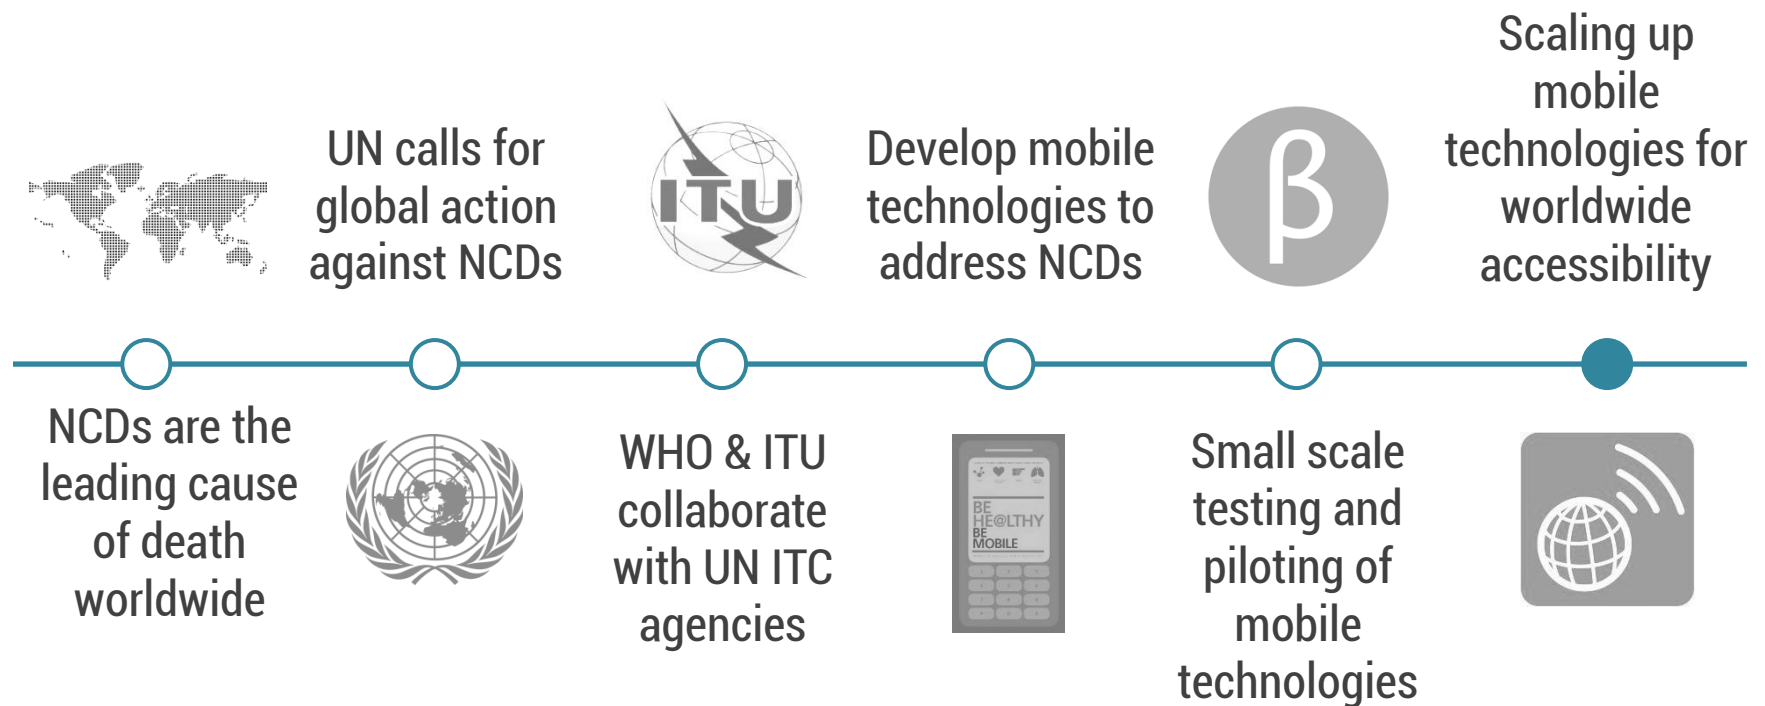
UN calls for global action against NCDs

ITU

Develop mobile technologies to address NCDs

β

Scaling up mobile technologies for worldwide accessibility

NCDs are the leading cause of death worldwide

WHO & ITU collaborate with UN ITC agencies

BE HE@LTHY BE MOBILE

Small scale testing and piloting of mobile technologies